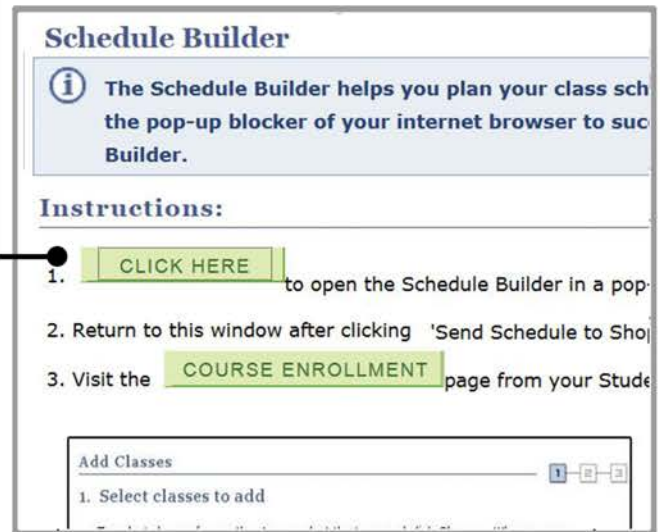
Schedule Builder

The Schedule Builder helps you plan your class sch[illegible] the pop-up blocker of your internet browser to suc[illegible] Builder.

Instructions:

1. CLICK HERE to open the Schedule Builder in a pop-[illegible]

2. Return to this window after clicking 'Send Schedule to Sho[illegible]

3. Visit the COURSE ENROLLMENT page from your Stude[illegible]

Add Classes

1 2 3

1. Select classes to add